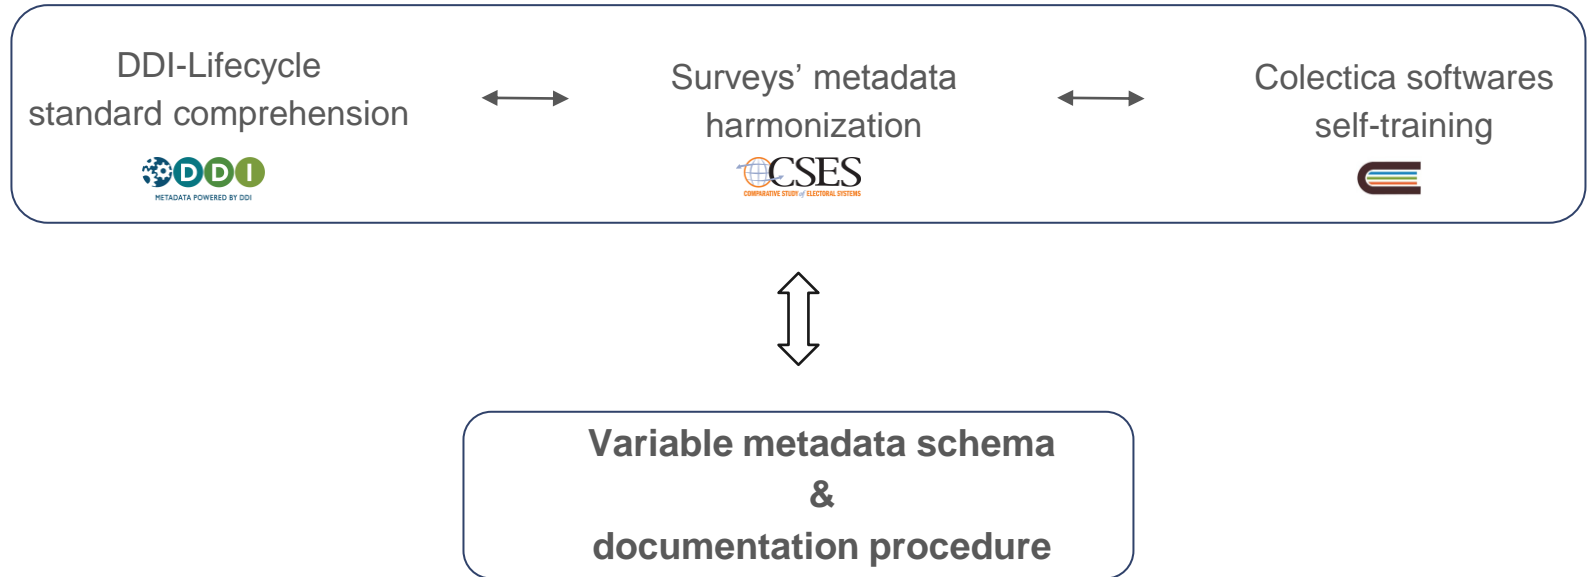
DDI-Lifecycle standard comprehension

DDI
METADATA POWERED BY DDI

Surveys' metadata harmonization

CSES
COMPARATIVE STUDY of ELECTORAL SYSTEMS

Colectica softwares self-training

Variable metadata schema
&
documentation procedure